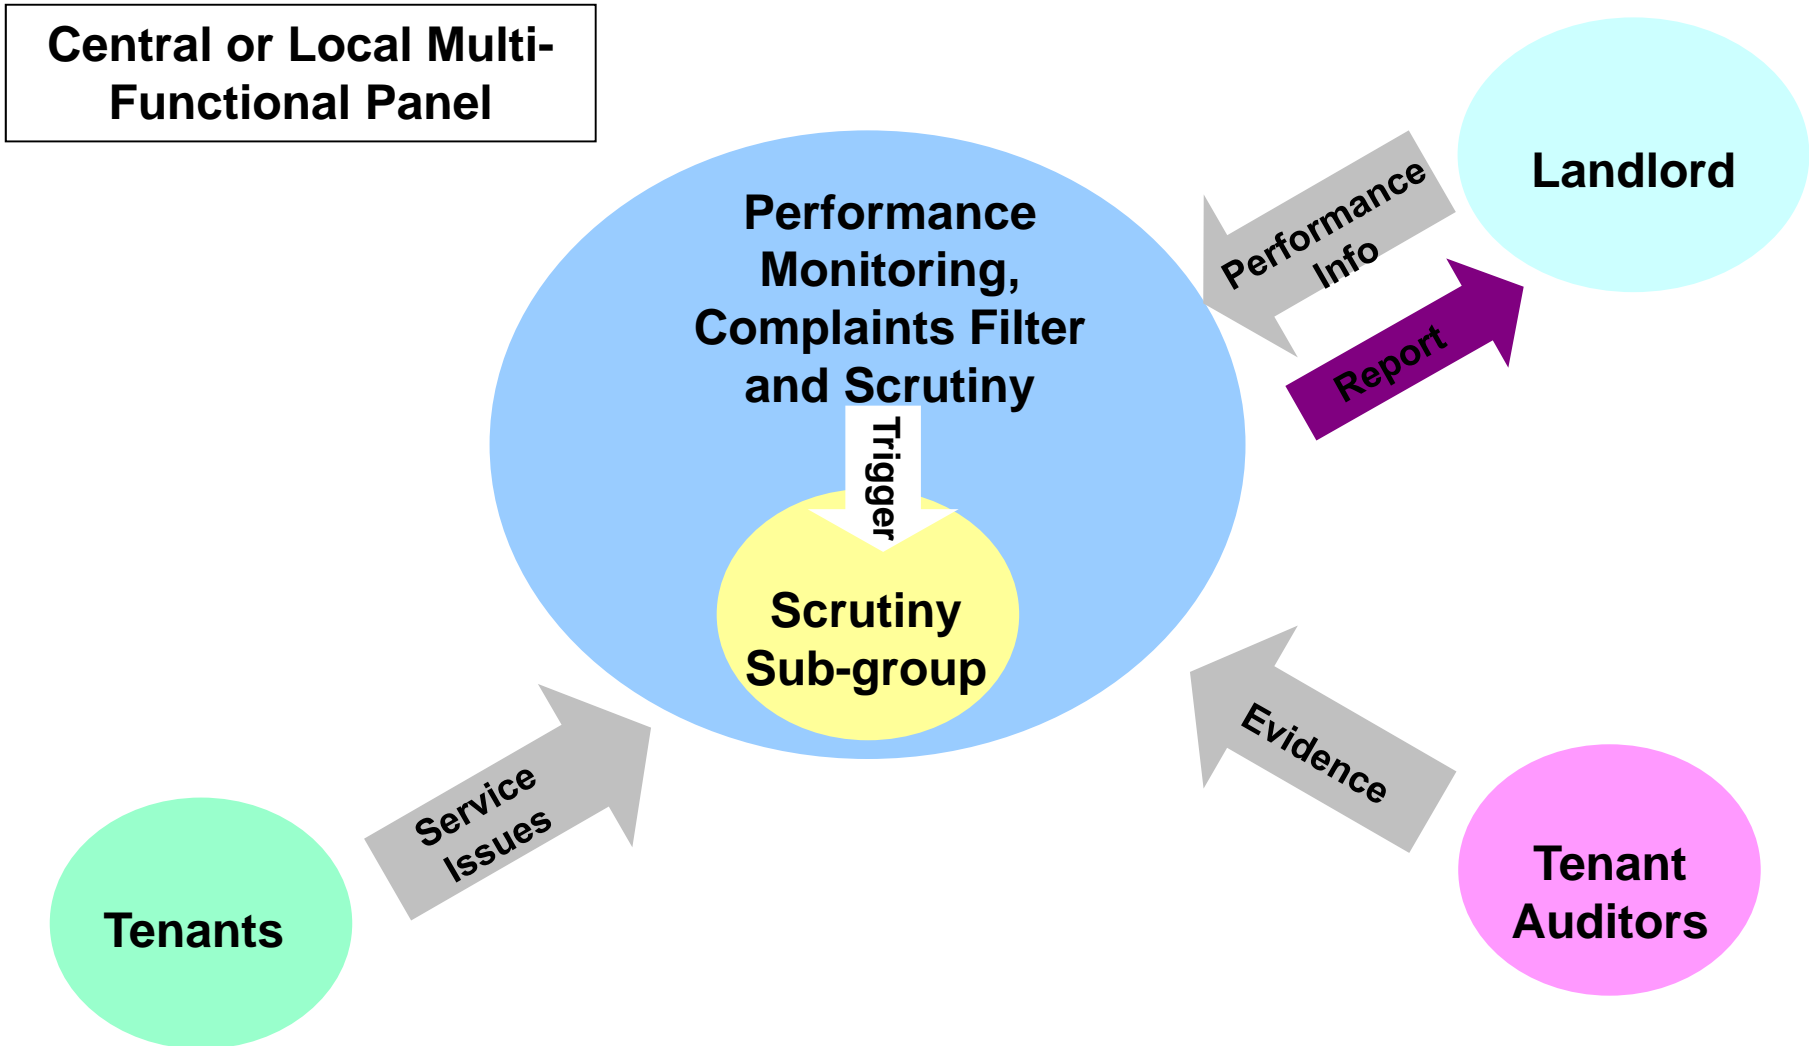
Central or Local Multi-Functional Panel

Performance Monitoring, Complaints Filter and Scrutiny

Trigger

Scrutiny Sub-group

Landlord

Performance Info

Report

Evidence

Tenant Auditors

Service Issues

Tenants